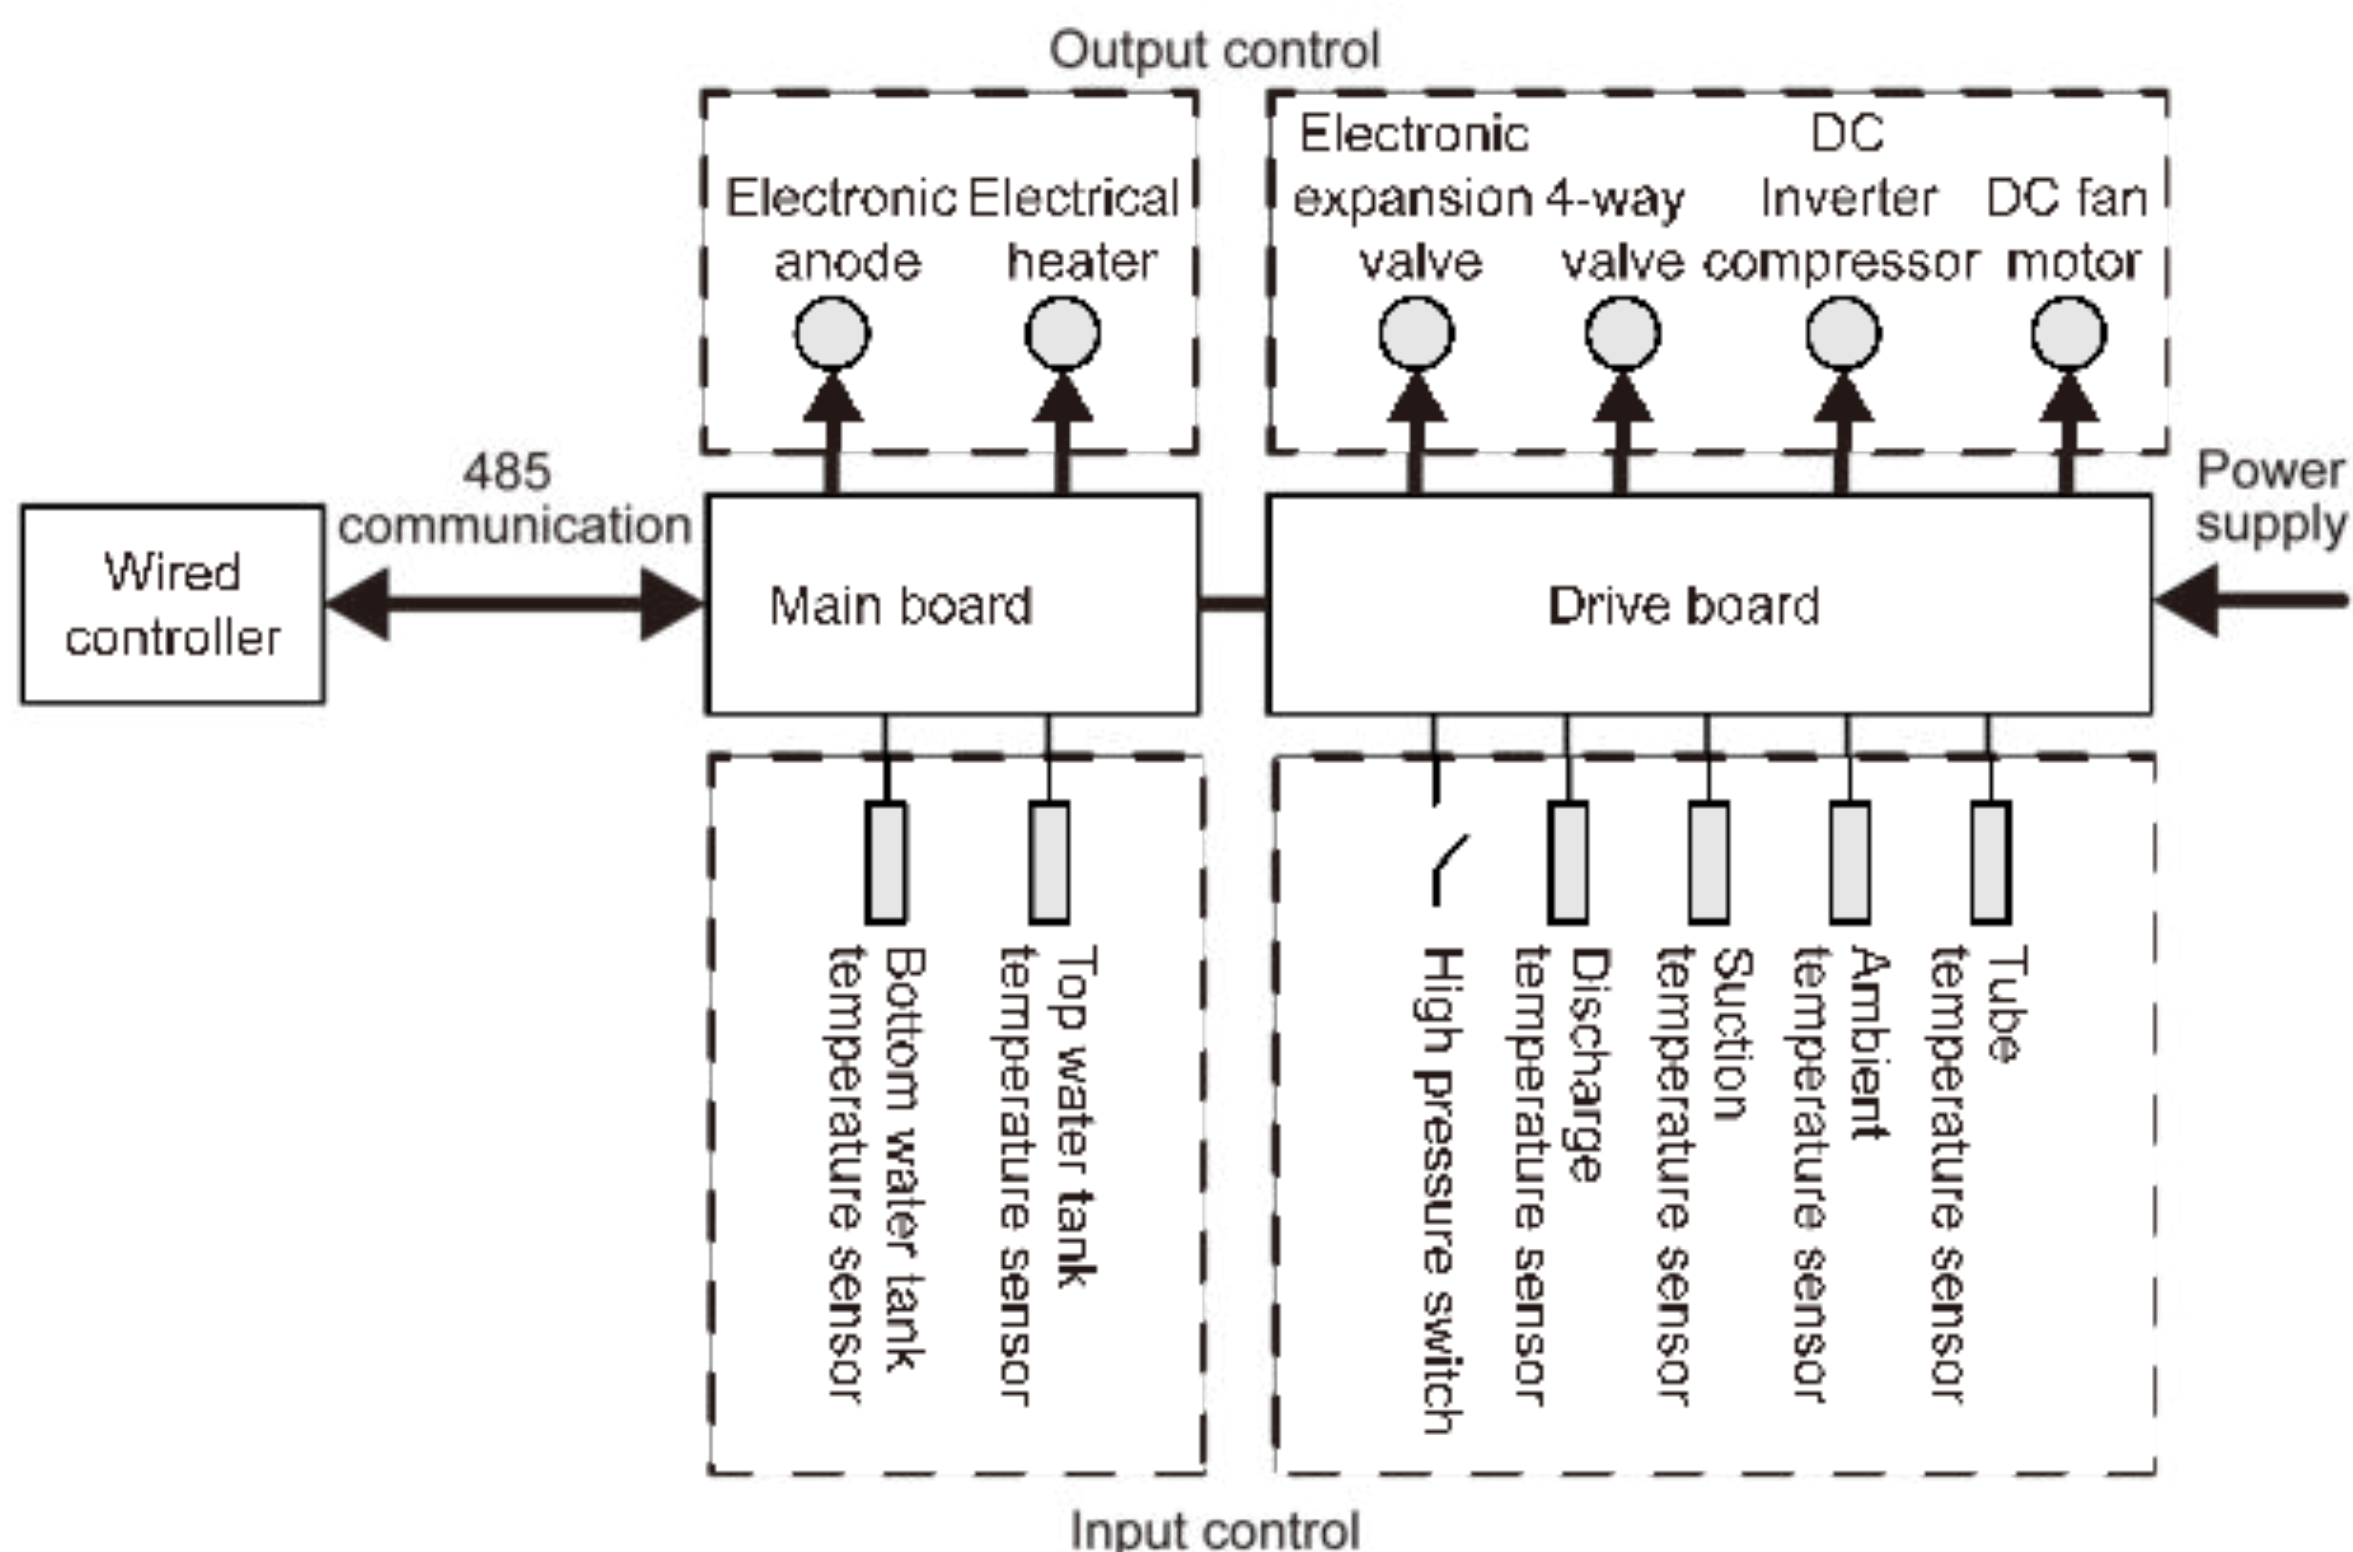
Output control

Electronic anode

Electrical heater

Electronic expansion valve

4-way valve

DC Inverter compressor

DC fan motor

485 communication

Wired controller

Main board

Drive board

Power supply

Bottom water tank temperature sensor

Top water tank temperature sensor

High pressure switch

Discharge temperature sensor

Suction temperature sensor

Ambient temperature sensor

Tube temperature sensor

Input control